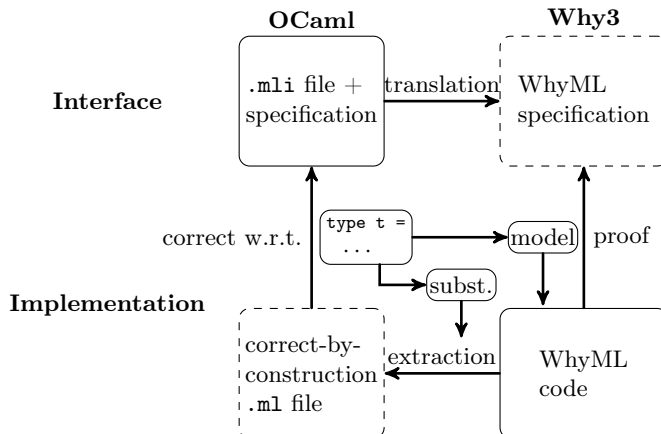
OCaml

Why3

Interface

.mli file + specification

translation

WhyML specification

correct w.r.t.

type t = ...

model

proof

Implementation

subst.

correct-by-construction .ml file

extraction

WhyML code